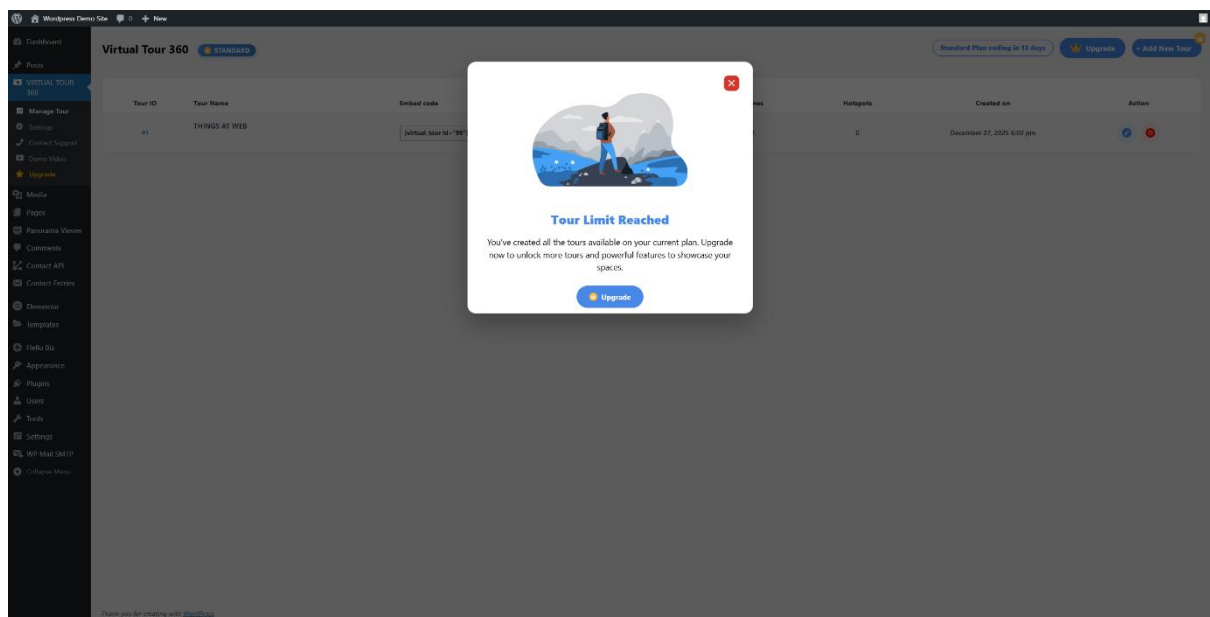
Wordpress Demo Site 0 + New

Dashboard
Posts
VIRTUAL TOUR 360
Manage Tour
Settings
Contact Support
Demo Video
Upgrade
Media
Pages
Panorama Viewer
Comments
Contact API
Contact Entries
Elementor
Templates
Hello Biz
Appearance
Plugins
Users
Tools
Settings
WP Mail SMTP
Collapse Menu

Virtual Tour 360 STANDARD

Standard Plan ending in 13 days Upgrade + Add New Tour

| Tour ID | Tour Name | Embed code | nes | Hotspots | Created on | Action |
|---|---|---|---|---|---|---|
| #1 | THINGS AT WEB | [virtual tour id="98"] | | 0 | December 27, 2025 6:02 pm | |

Tour Limit Reached

You've created all the tours available on your current plan. Upgrade now to unlock more tours and powerful features to showcase your spaces.

Upgrade

Thank you for creating with WordPress.